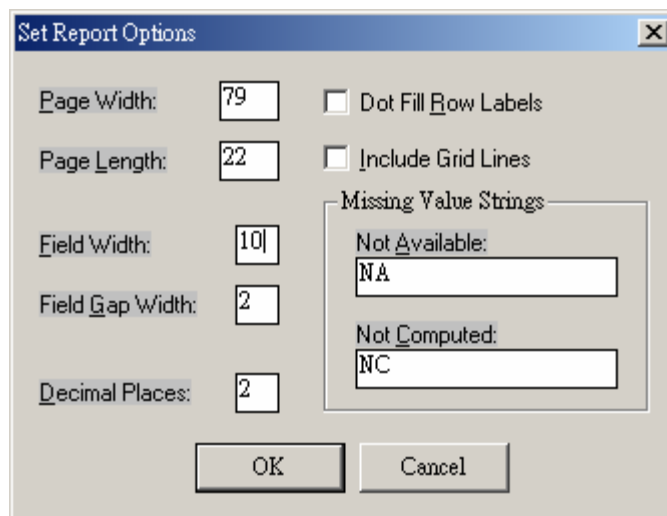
Set Report Options

Page Width: 79

Page Length: 22

Field Width: 10

Field Gap Width: 2

Decimal Places: 2

Dot Fill Row Labels

Include Grid Lines

Missing Value Strings

Not Available:
NA

Not Computed:
NC

OK

Cancel